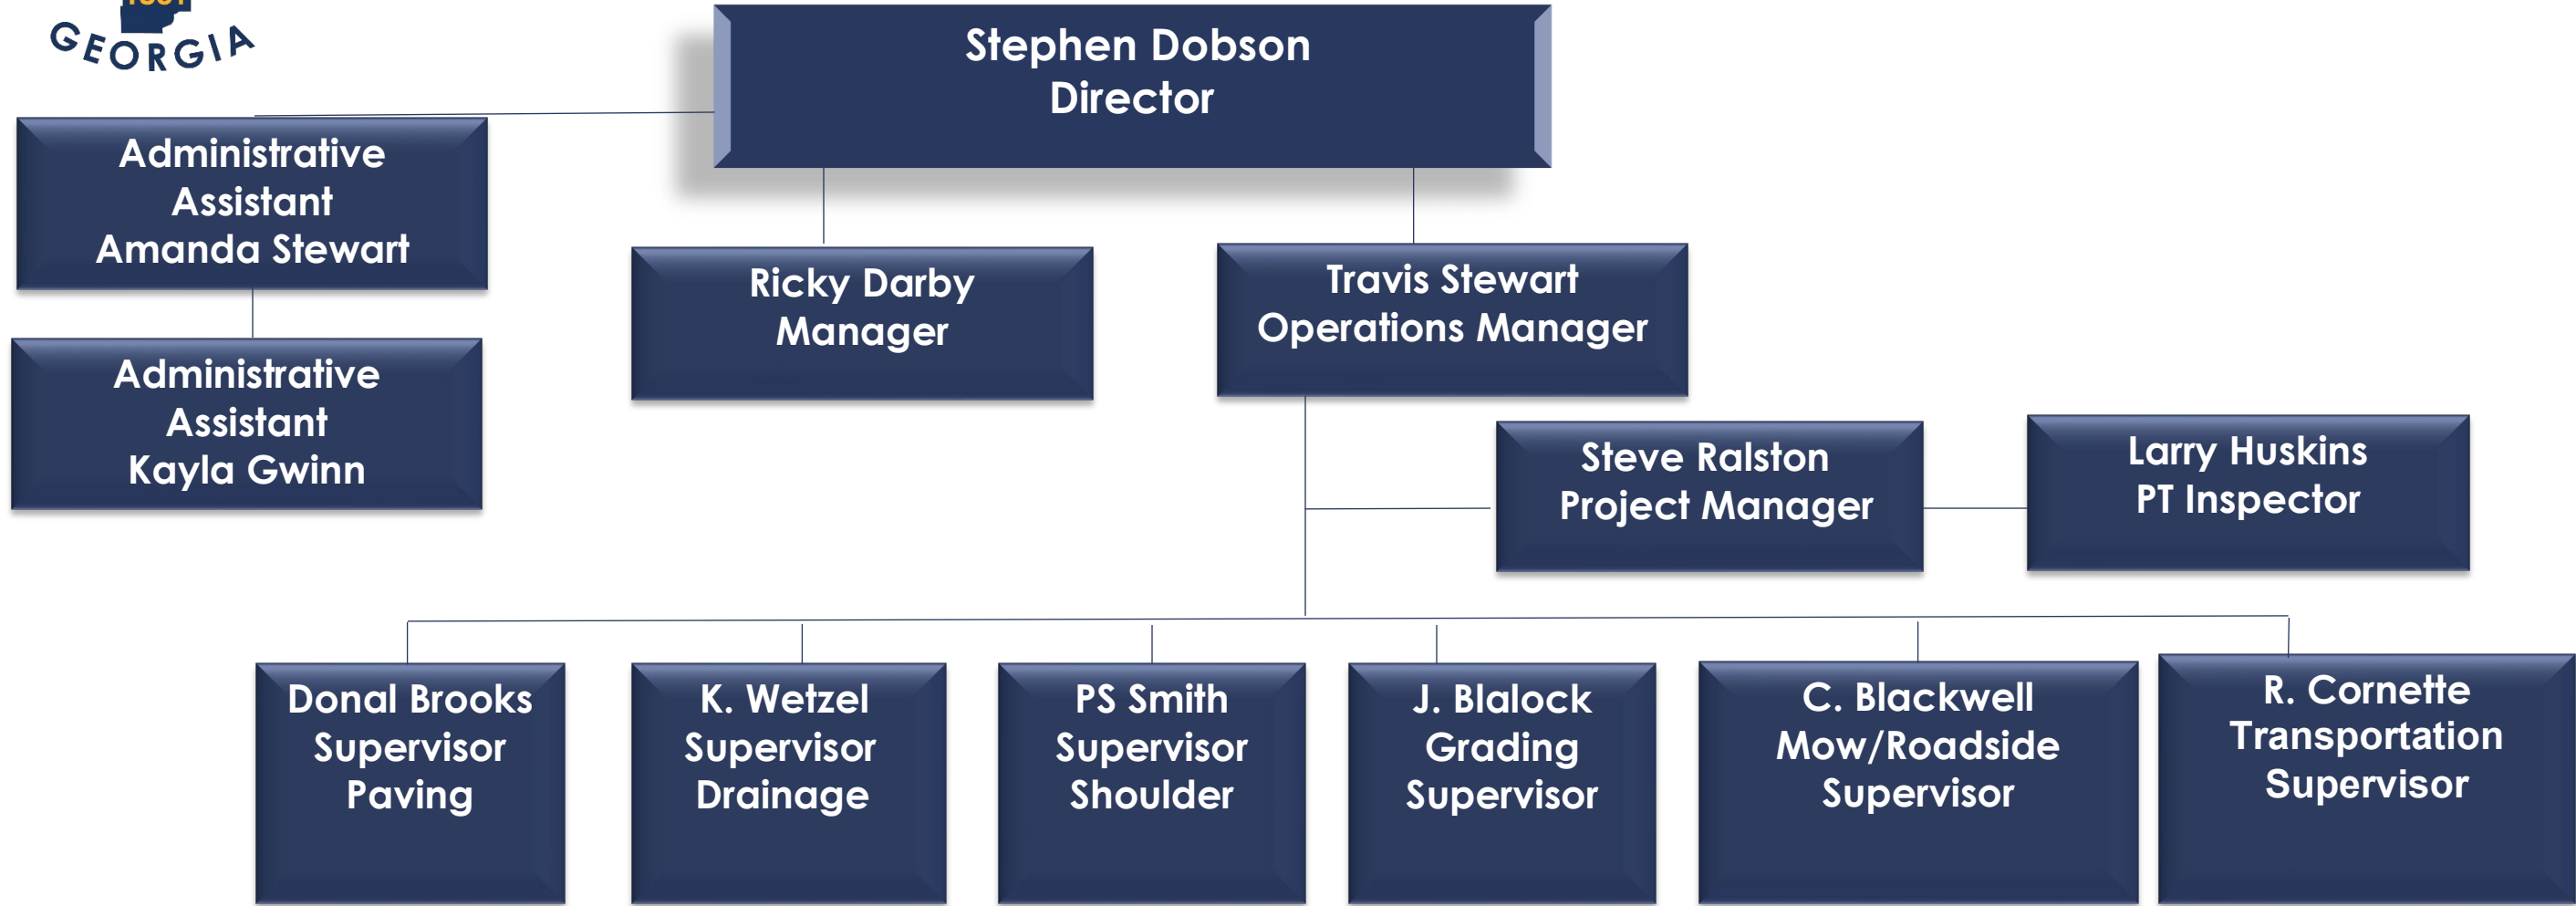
GEORGIA

Stephen Dobson
Director

Administrative Assistant
Amanda Stewart

Administrative Assistant
Kayla Gwinn

Ricky Darby
Manager

Travis Stewart
Operations Manager

Steve Ralston
Project Manager

Larry Huskins
PT Inspector

Donal Brooks
Supervisor
Paving

K. Wetzel
Supervisor
Drainage

PS Smith
Supervisor
Shoulder

J. Blalock
Grading
Supervisor

C. Blackwell
Mow/Roadside
Supervisor

R. Cornette
Transportation
Supervisor